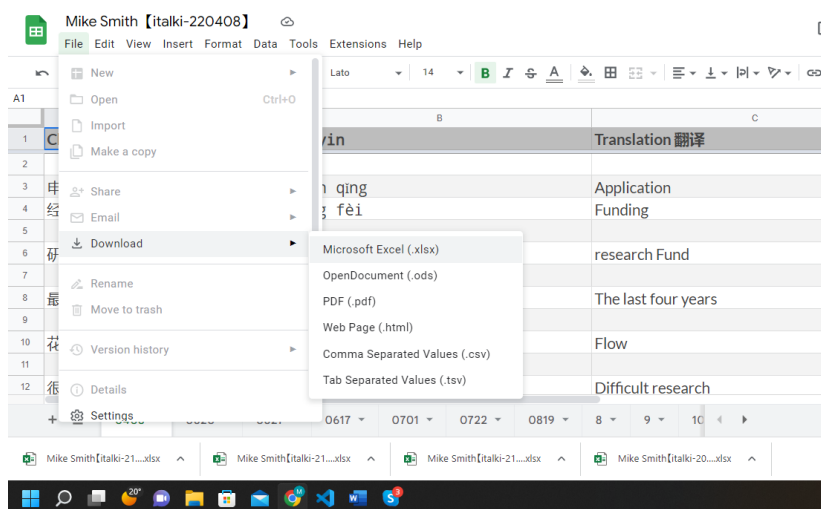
Mike Smith【italki-220408】
File Edit View Insert Format Data Tools Extensions Help

Lato 14 B I S A

A1
B C

New
Open Ctrl+O
Import
Make a copy
Share
Email
Download
Rename
Move to trash
Version history
Details
Settings

Microsoft Excel (.xlsx)
OpenDocument (.ods)
PDF (.pdf)
Web Page (.html)
Comma Separated Values (.csv)
Tab Separated Values (.tsv)

| | A | B | C |
|---|---|---|---|
| 1 | C | yin | Translation 翻译 |
| 2 | | | |
| 3 | 申 | n qing | Application |
| 4 | 经 | g fèi | Funding |
| 5 | | | |
| 6 | 研 | | research Fund |
| 7 | | | |
| 8 | 最 | | The last four years |
| 9 | | | |
| 10 | 花 | | Flow |
| 11 | | | |
| 12 | 很 | | Difficult research |

+ 0617 0701 0722 0819 8 9 10

Mike Smith【italki-21....xlsx
Mike Smith【italki-21....xlsx
Mike Smith【italki-21....xlsx
Mike Smith【italki-20....xlsx

20°